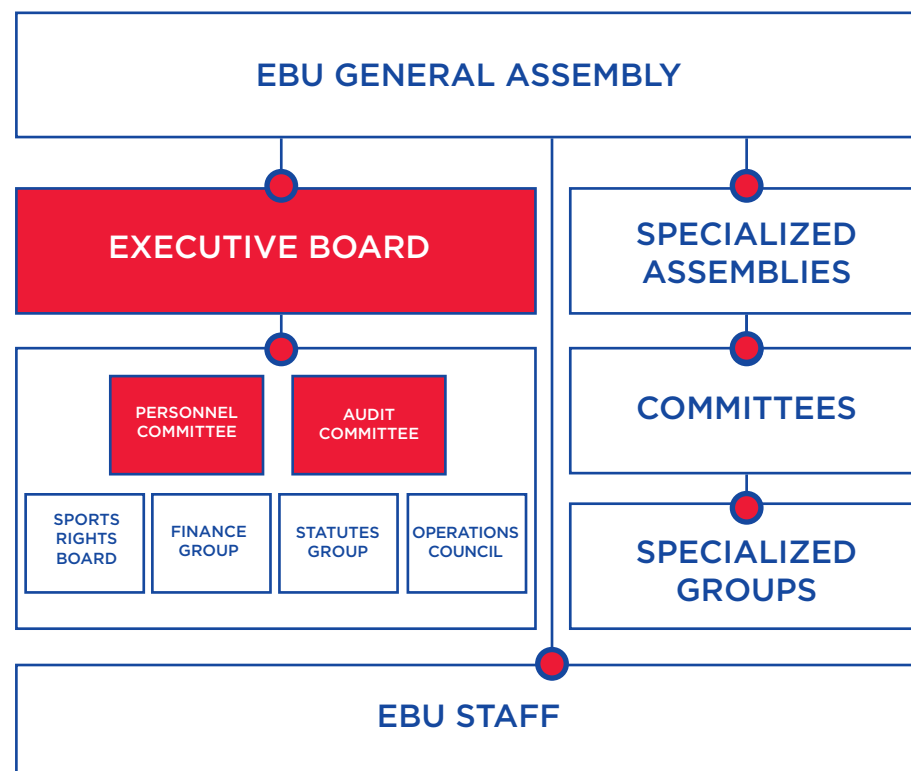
EBU GENERAL ASSEMBLY

EXECUTIVE BOARD

PERSONNEL COMMITTEE

AUDIT COMMITTEE

SPORTS RIGHTS BOARD

FINANCE GROUP

STATUTES GROUP

OPERATIONS COUNCIL

SPECIALIZED ASSEMBLIES

COMMITTEES

SPECIALIZED GROUPS

EBU STAFF